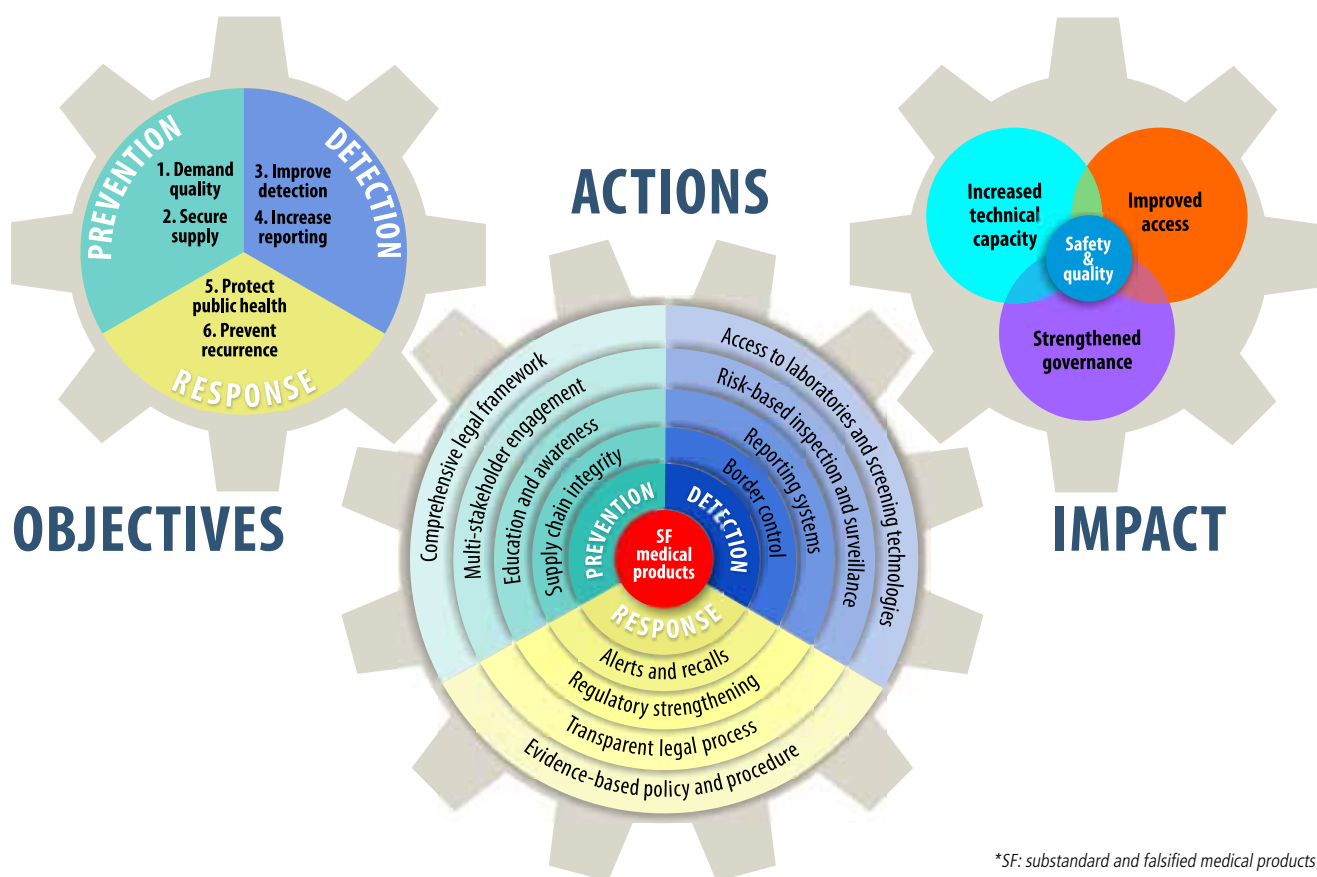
PREVENTION
1. Demand quality
2. Secure supply
DETECTION
3. Improve detection
4. Increase reporting
5. Protect public health
6. Prevent recurrence
RESPONSE

OBJECTIVES

ACTIONS

Comprehensive legal framework
Multi-stakeholder engagement
Education and awareness
Supply chain integrity
PREVENTION
Access to laboratories and screening technologies
Risk-based inspection and surveillance
Reporting systems
Border control
DETECTION
SF medical products
RESPONSE
Alerts and recalls
Regulatory strengthening
Transparent legal process
Evidence-based policy and procedure

Increased technical capacity
Improved access
Safety & quality
Strengthened governance

IMPACT

*SF: substandard and falsified medical products